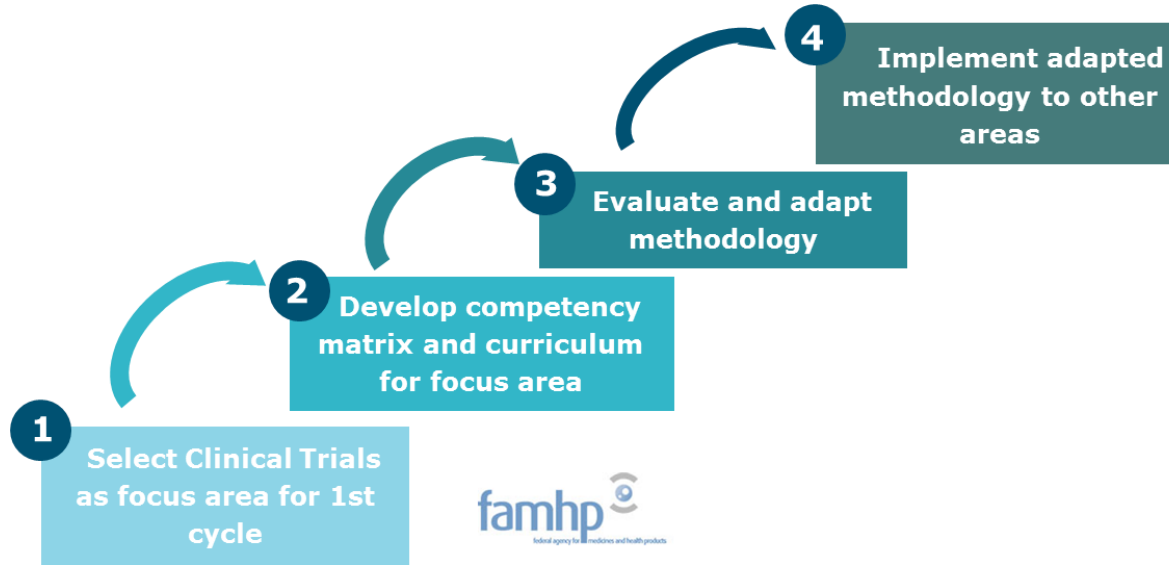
4

Implement adapted methodology to other areas

3

Evaluate and adapt methodology

2

Develop competency matrix and curriculum for focus area

1

Select Clinical Trials as focus area for 1st cycle

famhp

federal agency for medicines and health products